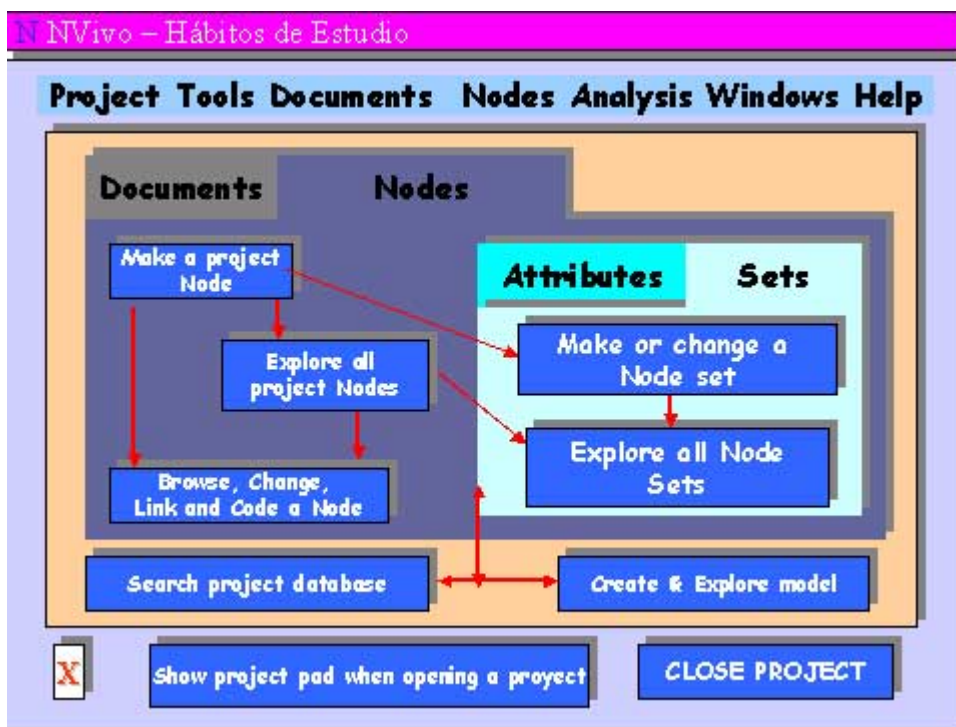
N NVivo – Hábitos de Estudio

Project Tools Documents Nodes Analysis Windows Help

Documents

Nodes

Make a project Node

Explore all project Nodes

Browse, Change, Link and Code a Node

Attributes

Sets

Make or change a Node set

Explore all Node Sets

Search project database

Create & Explore model

X

Show project pad when opening a proyect

CLOSE PROJECT